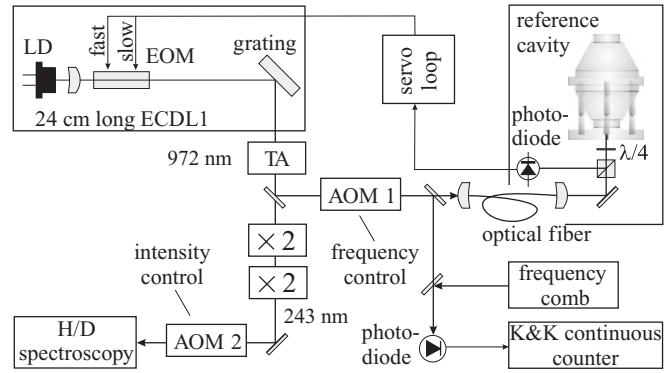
LD
fast
slow
EOM
grating
24 cm long ECDL1
servo loop
reference cavity
photodiode
$\lambda/4$
972 nm
TA
AOM 1
optical fiber
frequency control
$\times 2$
$\times 2$
intensity control
243 nm
frequency comb
H/D spectroscopy
AOM 2
photodiode
K&K continuous counter